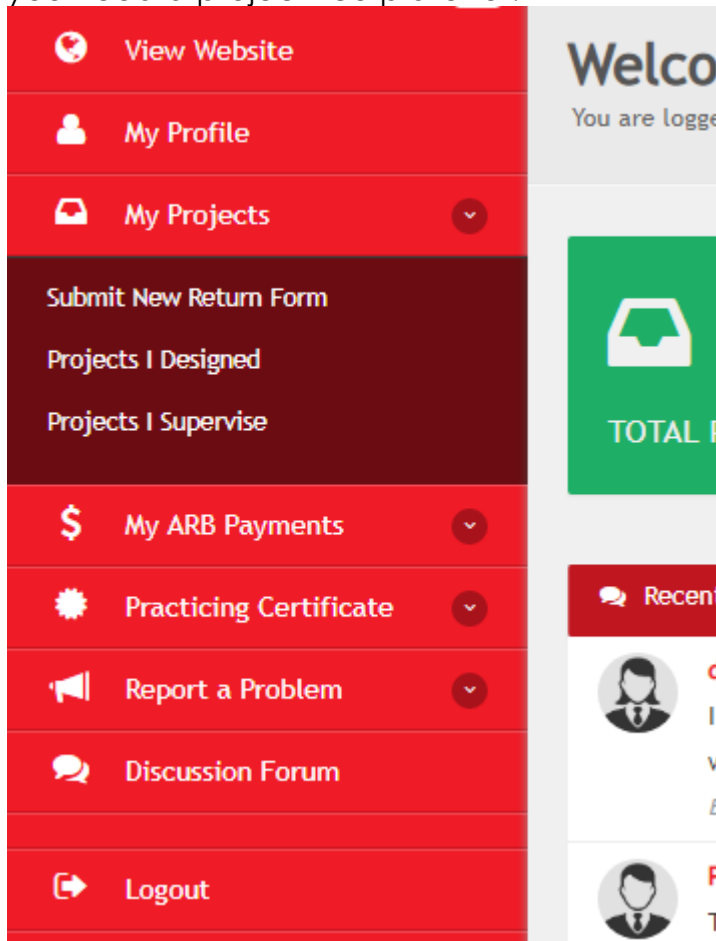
View Website
My Profile
My Projects
Submit New Return Form
Projects I Designed
Projects I Supervise
My ARB Payments
Practicing Certificate
Report a Problem
Discussion Forum
Logout

Welco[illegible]
You are logge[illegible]

TOTAL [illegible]

Recen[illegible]